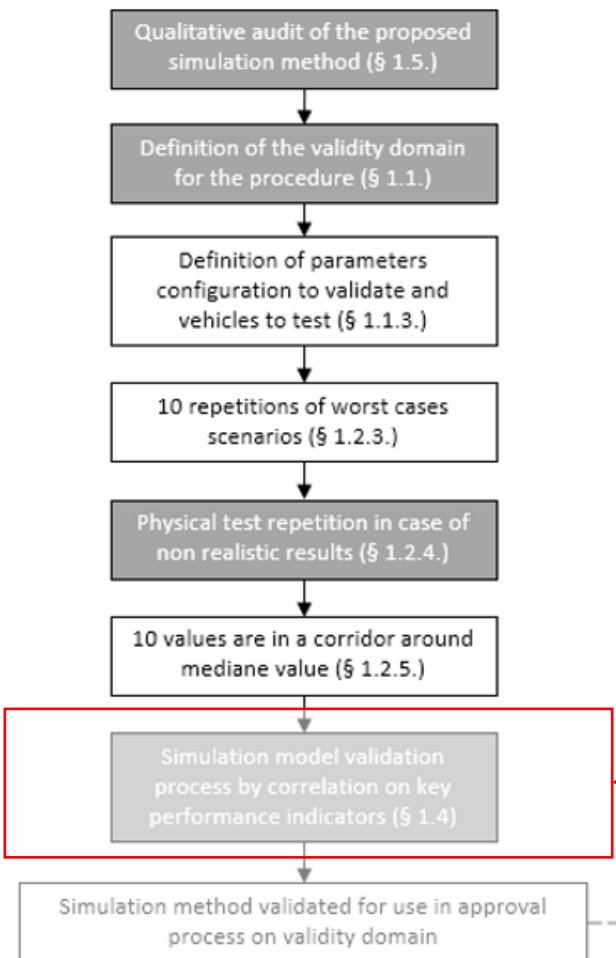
Qualitative audit of the proposed simulation method (§ 1.5.)

Definition of the validity domain for the procedure (§ 1.1.)

Definition of parameters configuration to validate and vehicles to test (§ 1.1.3.)

10 repetitions of worst cases scenarios (§ 1.2.3.)

Physical test repetition in case of non realistic results (§ 1.2.4.)

10 values are in a corridor around mediane value (§ 1.2.5.)

Simulation model validation process by correlation on key performance indicators (§ 1.4)

Simulation method validated for use in approval process on validity domain